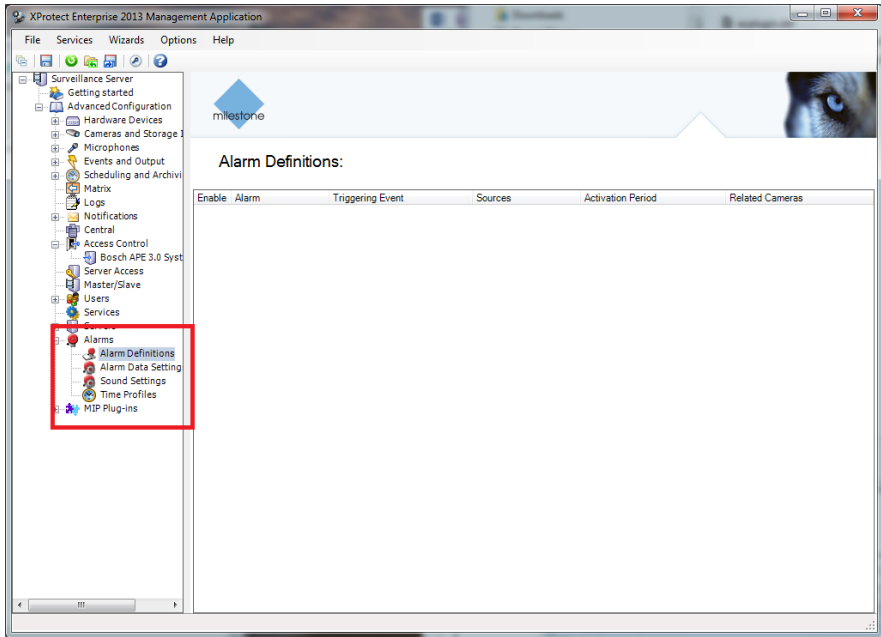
XProtect Enterprise 2013 Management Application

File Services Wizards Options Help

Surveillance Server
Getting started
Advanced Configuration
Hardware Devices
Cameras and Storage I
Microphones
Events and Output
Scheduling and Archivi
Matrix
Logs
Notifications
Central
Access Control
Bosch APE 3.0 Syst
Server Access
Master/Slave
Users
Services
Servers
Alarms
Alarm Definitions
Alarm Data Setting
Sound Settings
Time Profiles
MIP Plug-ins

milestone

Alarm Definitions:

| Enable | Alarm | Triggering Event | Sources | Activation Period | Related Cameras |
|---|---|---|---|---|---|